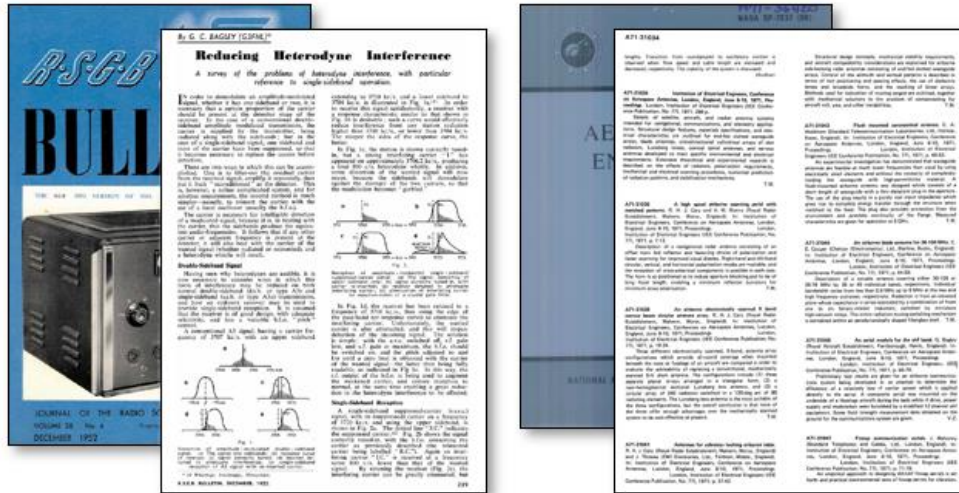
R·S·G·B BULL

JOURNAL OF THE RADIO SO

DECEMBER 1952

By G. C. BAGSEY (G3FNL)*

Reducing Heterodyne Interference

A survey of the problems of heterodyne interference, with particular reference to single-sideband operation.

Double-Sideband Signal

Single-Sideband Signal

R.S.G.B. BULLETIN, DECEMBER, 1952 229

NASA SP-7037 (88)

A71-31634

AE

EN

NATIONAL A

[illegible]